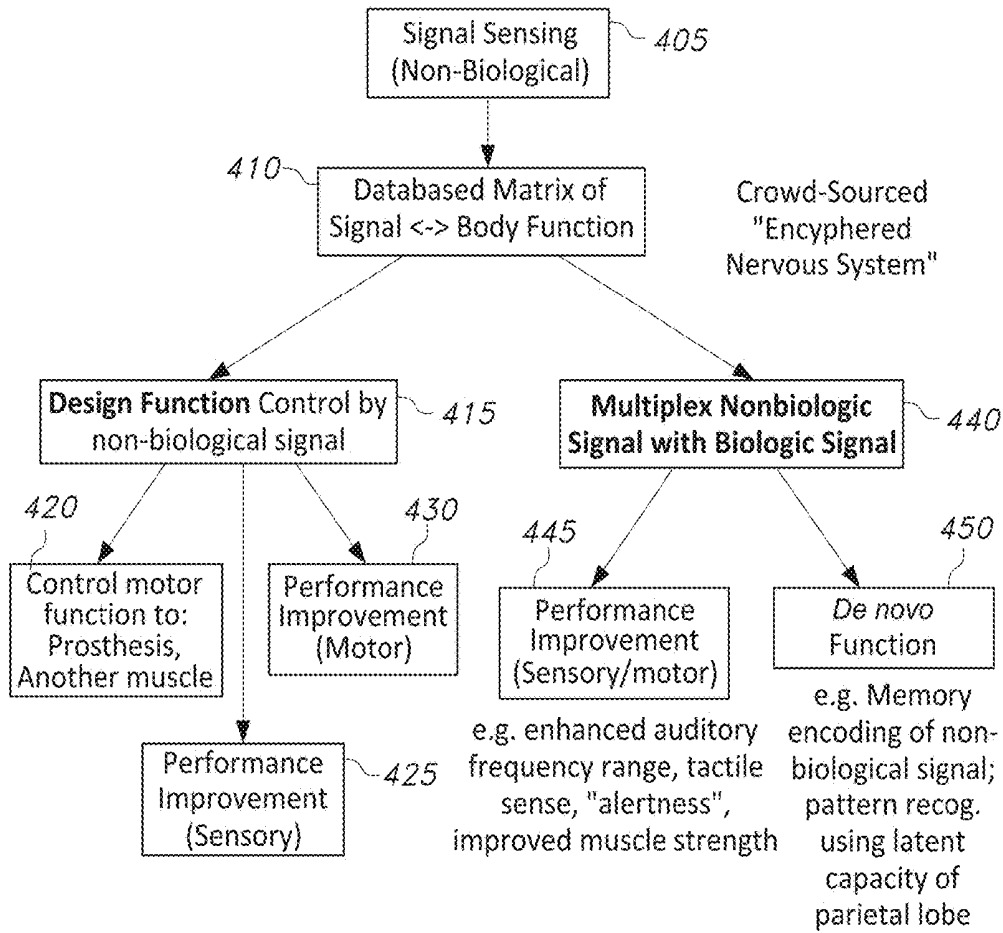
Signal Sensing (Non-Biological)

405

410

Databased Matrix of Signal <-> Body Function

Crowd-Sourced "Encyphered Nervous System"

**Design Function** Control by non-biological signal

415

**Multiplex Nonbiologic Signal with Biologic Signal**

440

420

Control motor function to: Prosthesis, Another muscle

430

Performance Improvement (Motor)

Performance Improvement (Sensory)

425

445

Performance Improvement (Sensory/motor)

e.g. enhanced auditory frequency range, tactile sense, "alertness", improved muscle strength

450

*De novo* Function

e.g. Memory encoding of non-biological signal; pattern recog. using latent capacity of parietal lobe